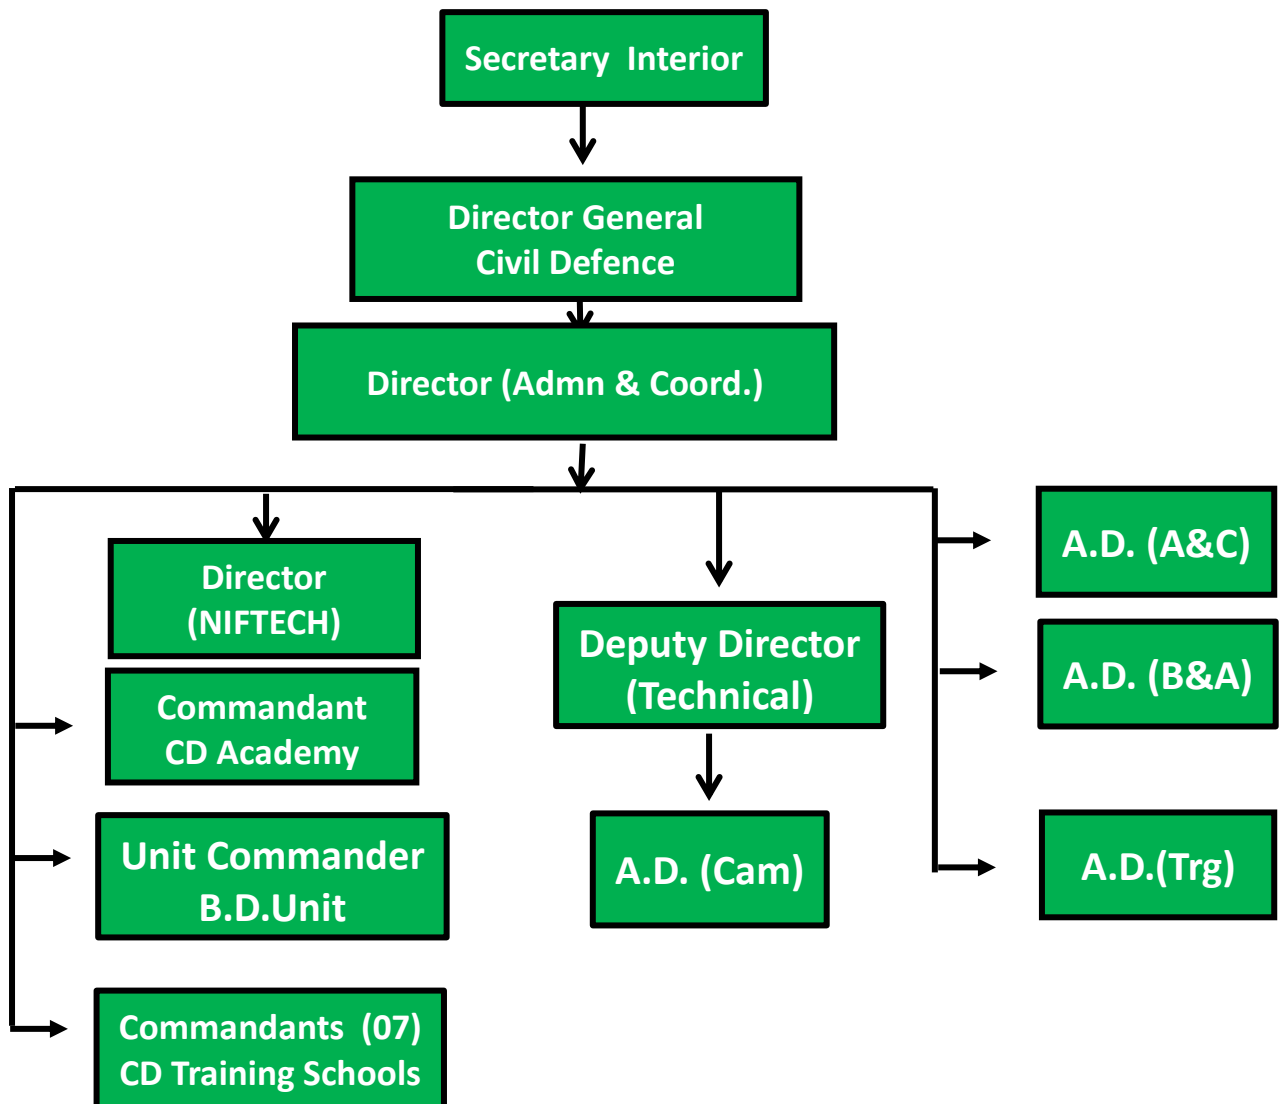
Secretary Interior

Director General
Civil Defence

Director (Admn & Coord.)

Director
(NIFTECH)

Commandant
CD Academy

Unit Commander
B.D.Unit

Commandants (07)
CD Training Schools

Deputy Director
(Technical)

A.D. (Cam)

A.D. (A&C)

A.D. (B&A)

A.D.(Trg)